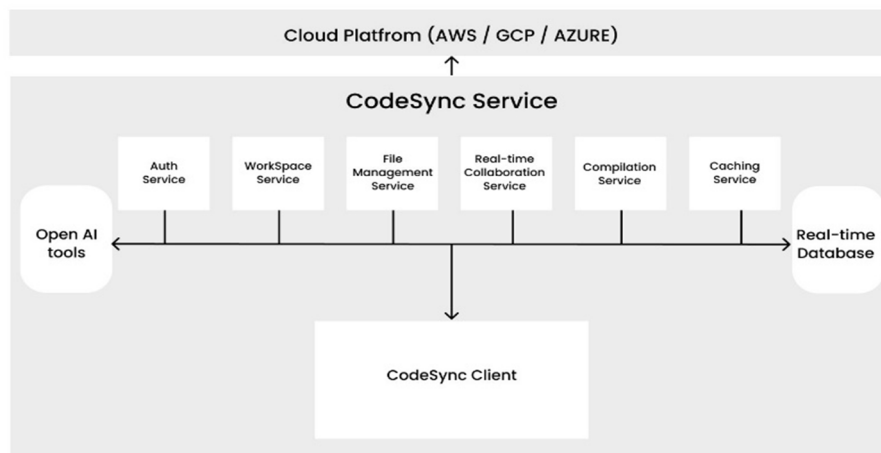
Cloud Platfrom (AWS / GCP / AZURE)

CodeSync Service

Auth Service

WorkSpace Service

File Management Service

Real-time Collaboration Service

Compilation Service

Caching Service

Open AI tools

Real-time Database

CodeSync Client